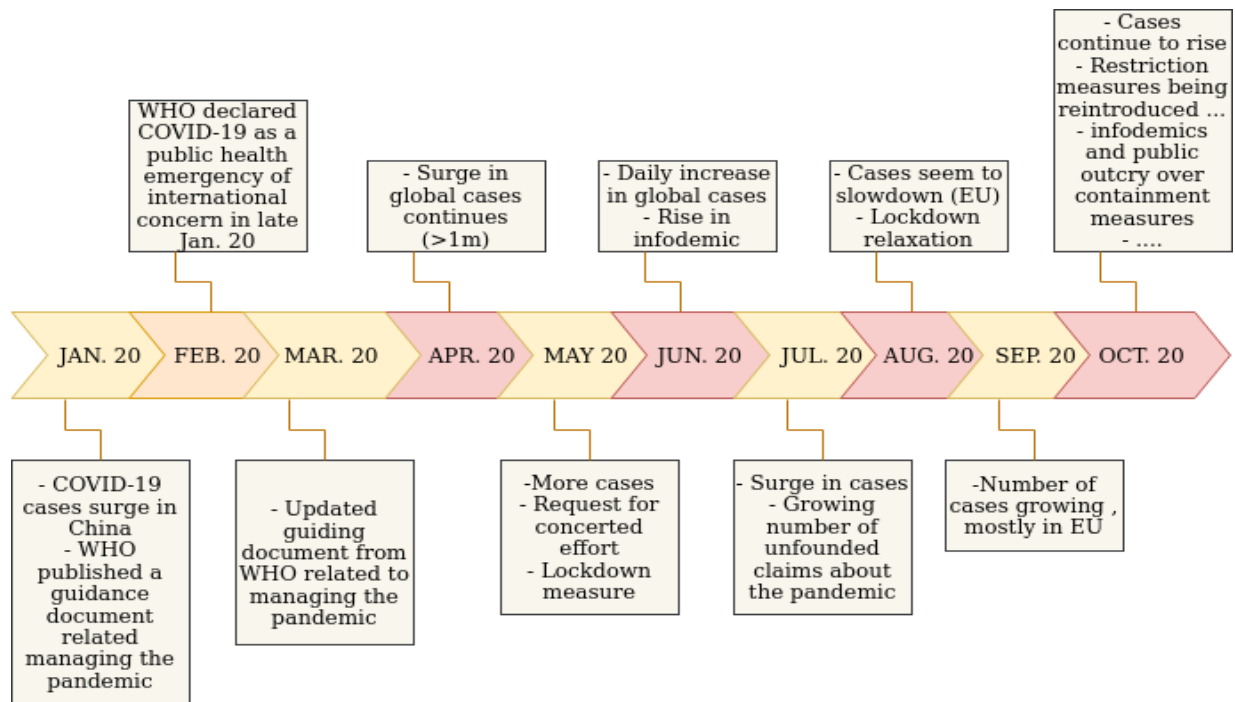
WHO declared COVID-19 as a public health emergency of international concern in late Jan. 20

- Surge in global cases continues (>1m)

- Daily increase in global cases
- Rise in infodemic

- Cases seem to slowdown (EU)
- Lockdown relaxation

- Cases continue to rise
- Restriction measures being reintroduced ...
- infodemics and public outcry over containment measures
- ....

JAN. 20 FEB. 20 MAR. 20 APR. 20 MAY 20 JUN. 20 JUL. 20 AUG. 20 SEP. 20 OCT. 20

- COVID-19 cases surge in China
- WHO published a guidance document related managing the pandemic

- Updated guiding document from WHO related to managing the pandemic

-More cases
- Request for concerted effort
- Lockdown measure

- Surge in cases
- Growing number of unfounded claims about the pandemic

-Number of cases growing , mostly in EU